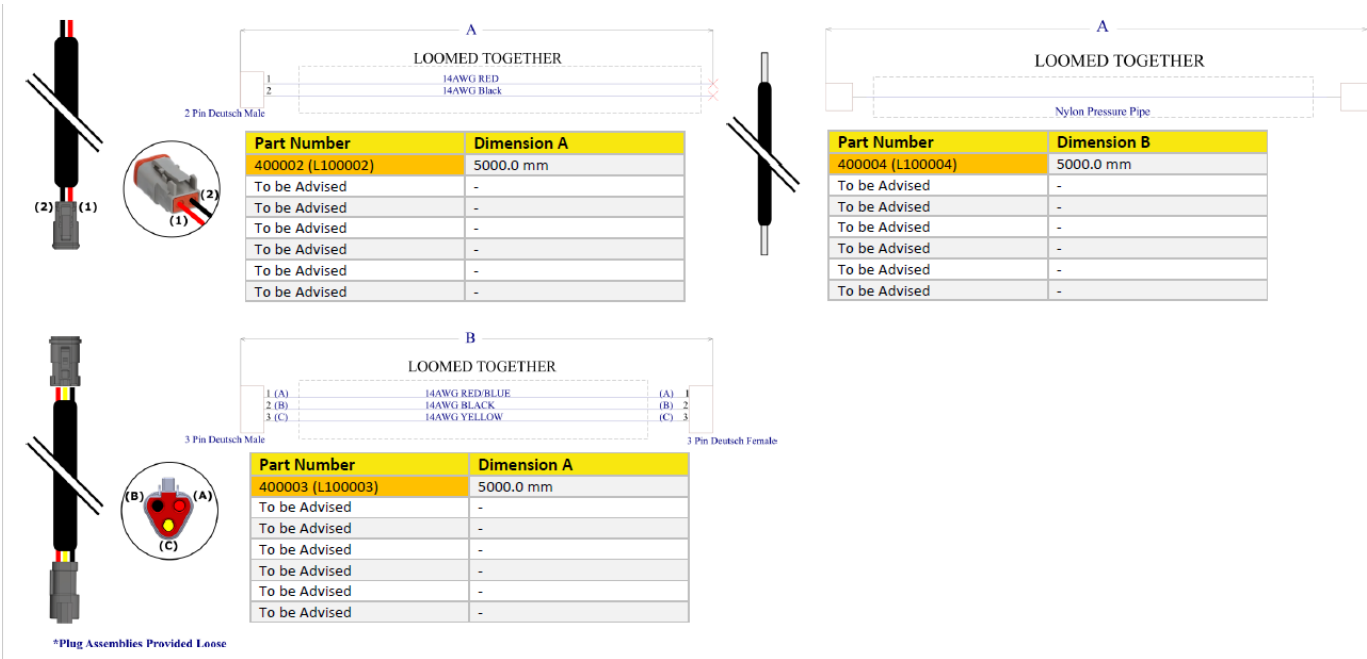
(2) (1)

(2)
(1)

A

LOOMED TOGETHER

1 14AWG RED
2 14AWG Black

2 Pin Deutsch Male

| Part Number | Dimension A |
|---|---|
| 400002 (L100002) | 5000.0 mm |
| To be Advised | - |
| To be Advised | - |
| To be Advised | - |
| To be Advised | - |
| To be Advised | - |
| To be Advised | - |

A

LOOMED TOGETHER

Nylon Pressure Pipe

| Part Number | Dimension B |
|---|---|
| 400004 (L100004) | 5000.0 mm |
| To be Advised | - |
| To be Advised | - |
| To be Advised | - |
| To be Advised | - |
| To be Advised | - |
| To be Advised | - |

(B) (A)
(C)

B

LOOMED TOGETHER

1 (A) 14AWG RED/BLUE (A) 1
2 (B) 14AWG BLACK (B) 2
3 (C) 14AWG YELLOW (C) 3

3 Pin Deutsch Male
3 Pin Deutsch Female

| Part Number | Dimension A |
|---|---|
| 400003 (L100003) | 5000.0 mm |
| To be Advised | - |
| To be Advised | - |
| To be Advised | - |
| To be Advised | - |
| To be Advised | - |
| To be Advised | - |

*Plug Assemblies Provided Loose